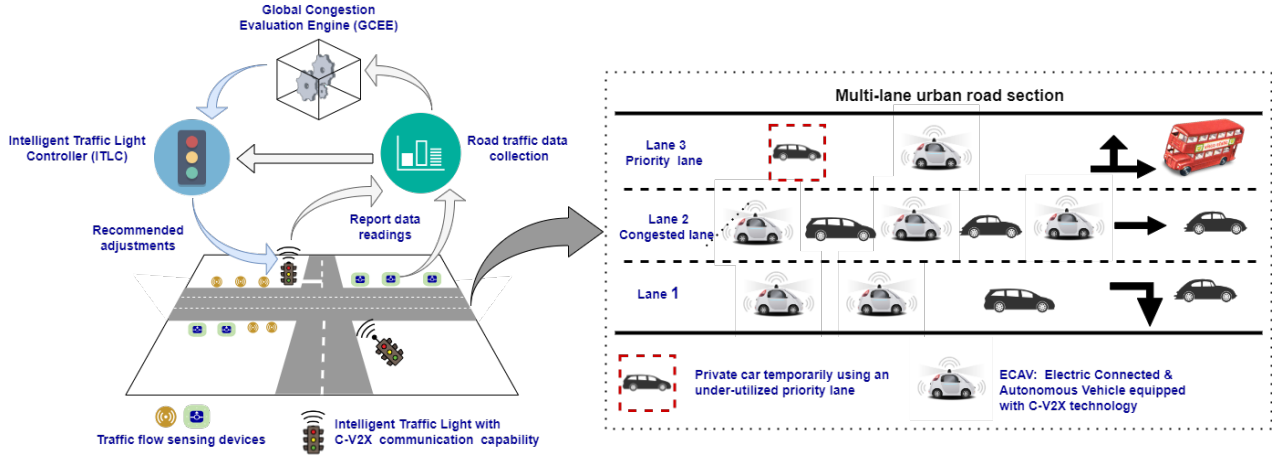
Global Congestion Evaluation Engine (GCEE)

Intelligent Traffic Light Controller (ITLC)

Road traffic data collection

Recommended adjustments

Report data readings

Traffic flow sensing devices

Intelligent Traffic Light with C-V2X communication capability

Multi-lane urban road section

Lane 3 Priority lane

Lane 2 Congested lane

Lane 1

Private car temporarily using an under-utilized priority lane

ECAV: Electric Connected & Autonomous Vehicle equipped with C-V2X technology